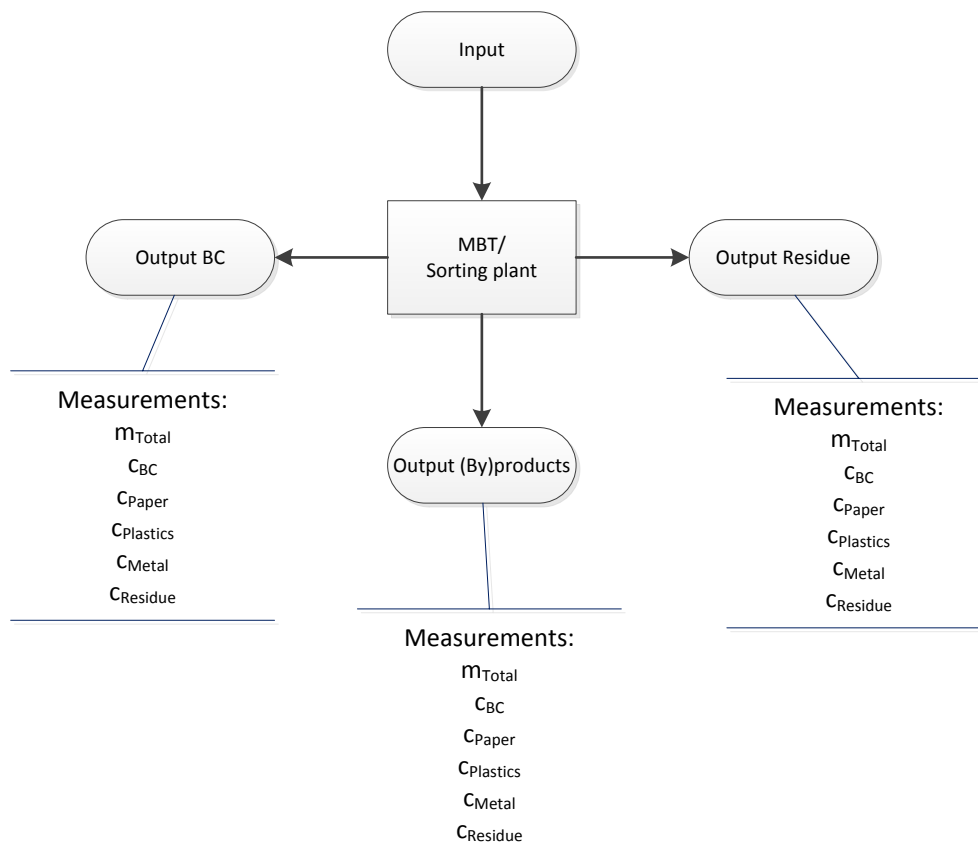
Input

MBT/
Sorting plant

Output BC

Output Residue

Output (By)products

Measurements:
$m_{Total}$
$c_{BC}$
$c_{Paper}$
$c_{Plastics}$
$c_{Metal}$
$c_{Residue}$

Measurements:
$m_{Total}$
$c_{BC}$
$c_{Paper}$
$c_{Plastics}$
$c_{Metal}$
$c_{Residue}$

Measurements:
$m_{Total}$
$c_{BC}$
$c_{Paper}$
$c_{Plastics}$
$c_{Metal}$
$c_{Residue}$